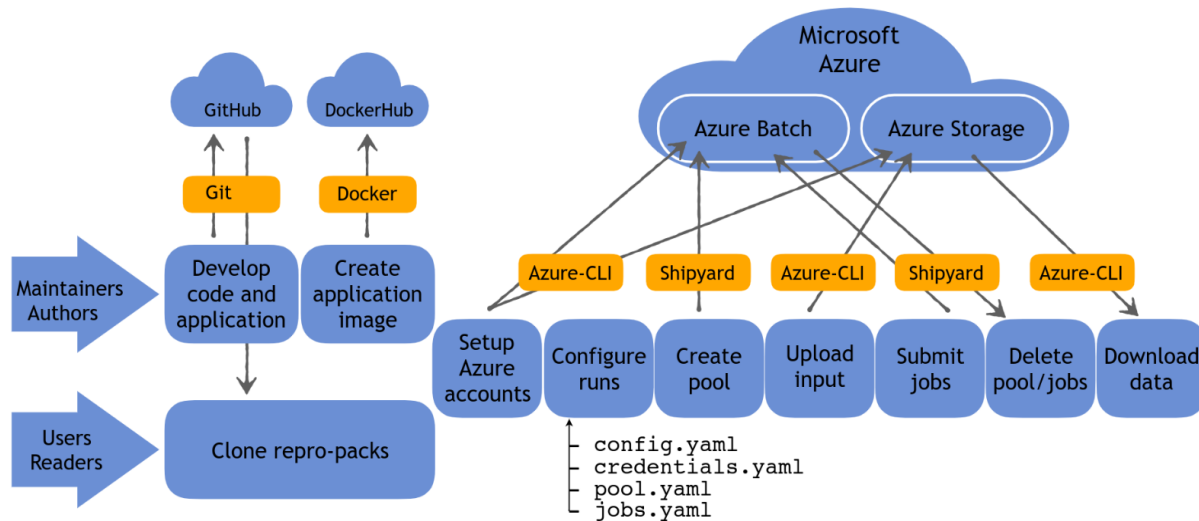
GitHub

DockerHub

Git

Docker

Maintainers Authors

Develop code and application

Create application image

Users Readers

Clone repro-packs

Microsoft Azure

Azure Batch

Azure Storage

Azure-CLI

Shipyard

Azure-CLI

Shipyard

Azure-CLI

Setup Azure accounts

Configure runs

Create pool

Upload input

Submit jobs

Delete pool/jobs

Download data

config.yaml
credentials.yaml
pool.yaml
jobs.yaml